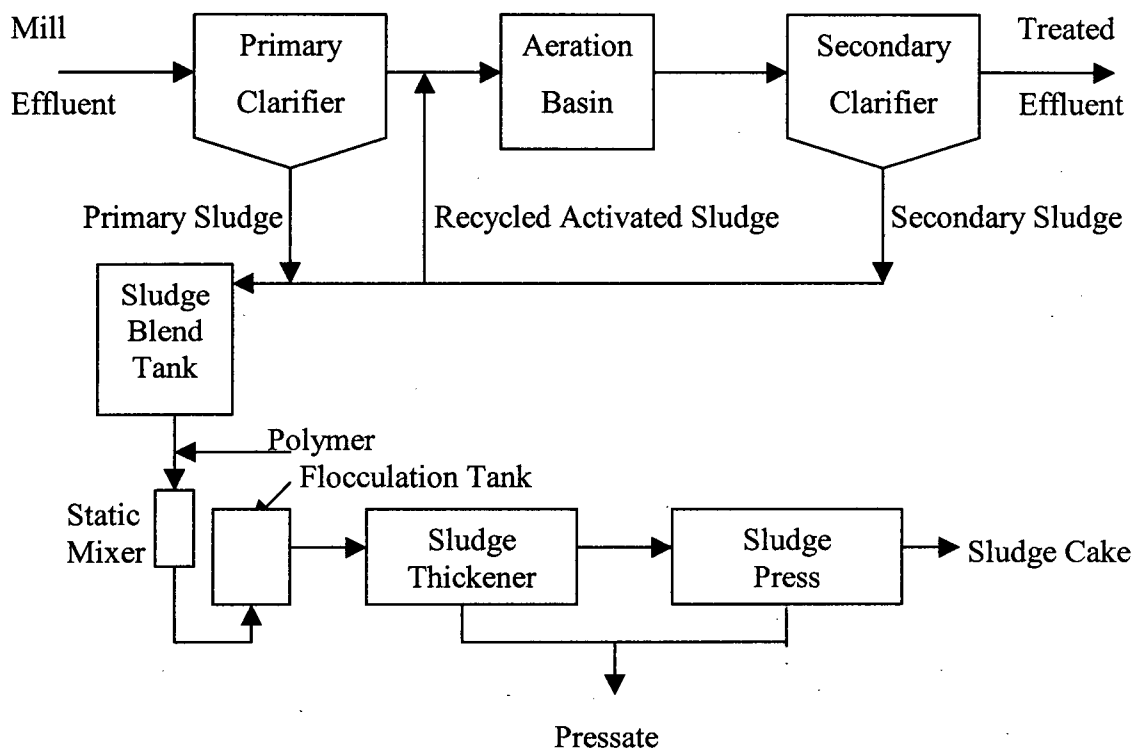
Mill Effluent

Primary Clarifier

Aeration Basin

Secondary Clarifier

Treated Effluent

Primary Sludge

Recycled Activated Sludge

Secondary Sludge

Sludge Blend Tank

Polymer

Flocculation Tank

Static Mixer

Sludge Thickener

Sludge Press

Sludge Cake

Pressate